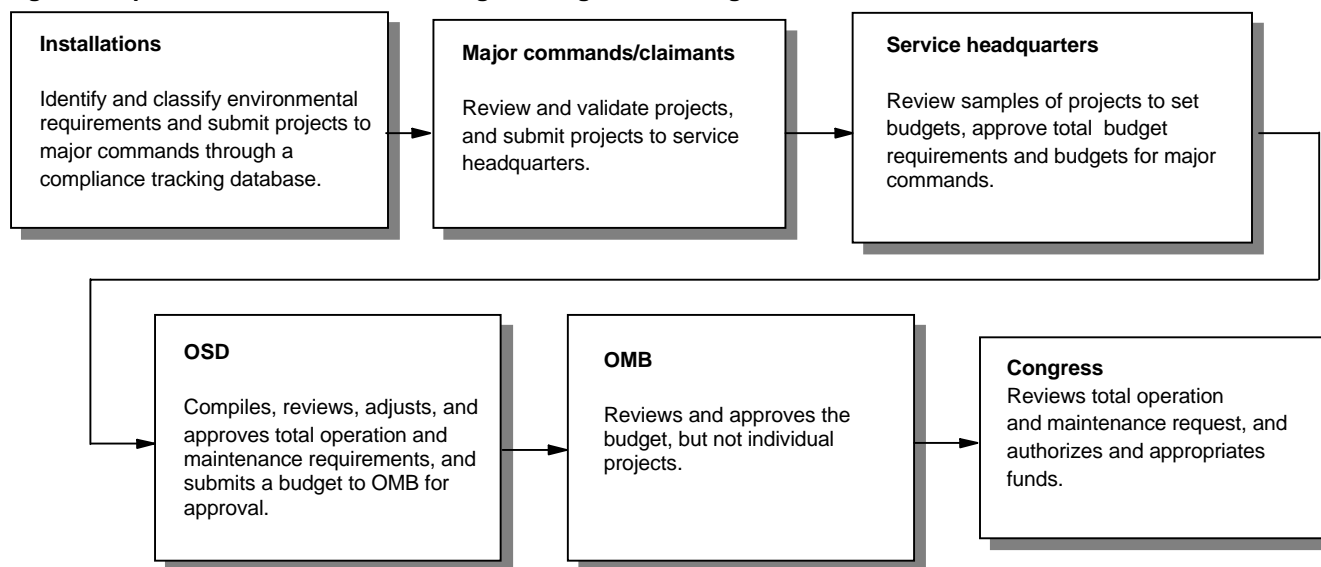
Installations

Identify and classify environmental requirements and submit projects to major commands through a compliance tracking database.

Major commands/claimants

Review and validate projects, and submit projects to service headquarters.

Service headquarters

Review samples of projects to set budgets, approve total budget requirements and budgets for major commands.

OSD

Compiles, reviews, adjusts, and approves total operation and maintenance requirements, and submits a budget to OMB for approval.

OMB

Reviews and approves the budget, but not individual projects.

Congress
Reviews total operation and maintenance request, and authorizes and appropriates funds.